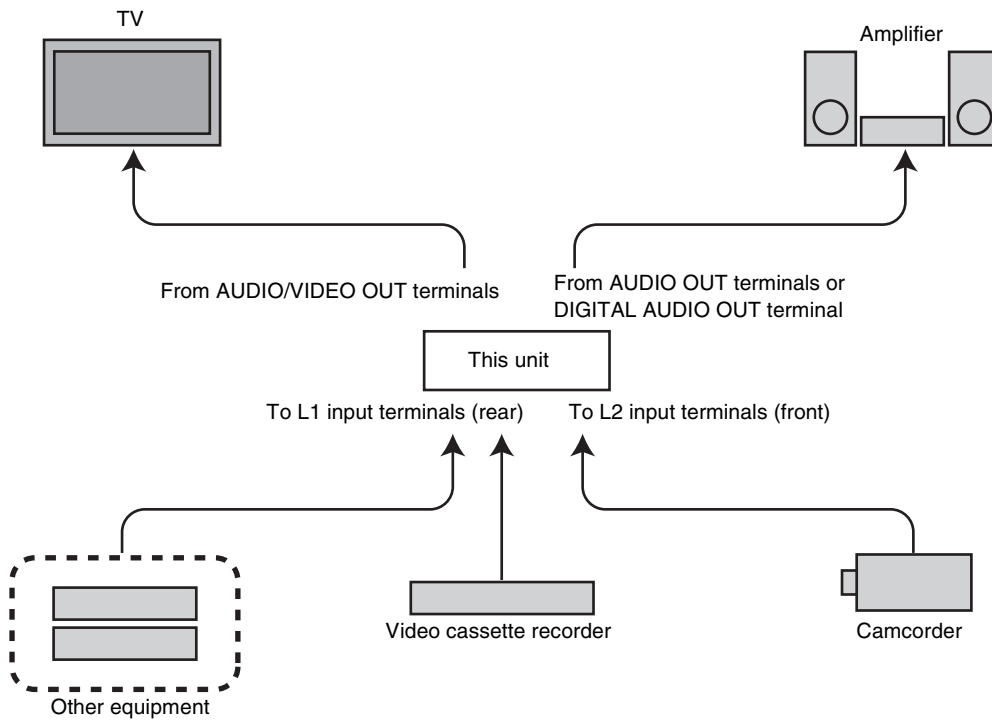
TV

Amplifier

From AUDIO/VIDEO OUT terminals

From AUDIO OUT terminals or DIGITAL AUDIO OUT terminal

This unit

To L1 input terminals (rear)

To L2 input terminals (front)

Video cassette recorder

Camcorder

Other equipment